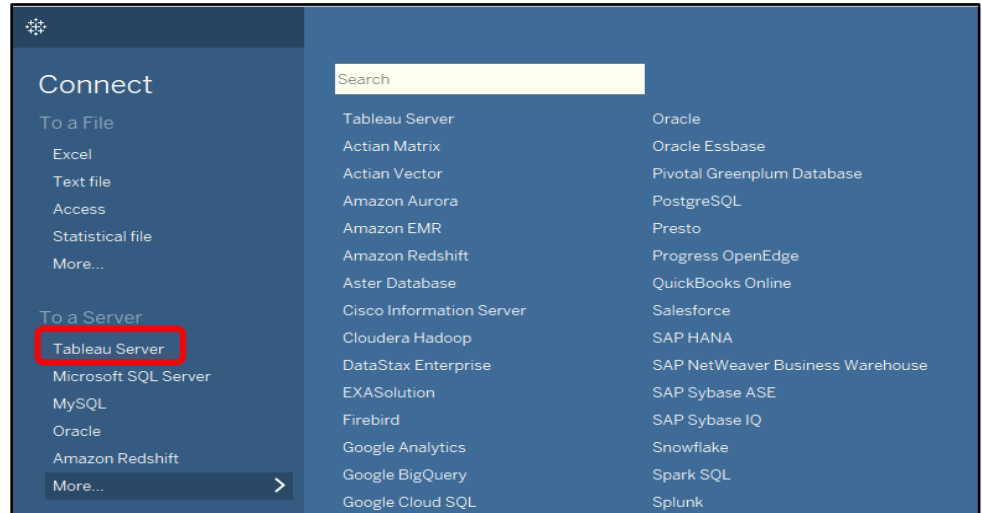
Connect

To a File

Excel

Text file

Access

Statistical file

More...

To a Server

Tableau Server

Microsoft SQL Server

MySQL

Oracle

Amazon Redshift

More...

Search

Tableau Server
Actian Matrix
Actian Vector
Amazon Aurora
Amazon EMR
Amazon Redshift
Aster Database
Cisco Information Server
Cloudera Hadoop
DataStax Enterprise
EXASolution
Firebird
Google Analytics
Google BigQuery
Google Cloud SQL

Oracle
Oracle Essbase
Pivotal Greenplum Database
PostgreSQL
Presto
Progress OpenEdge
QuickBooks Online
Salesforce
SAP HANA
SAP NetWeaver Business Warehouse
SAP Sybase ASE
SAP Sybase IQ
Snowflake
Spark SQL
Splunk